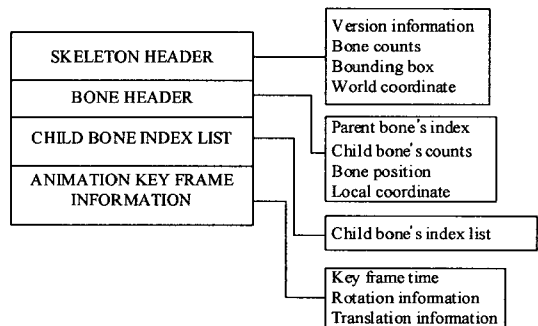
SKELETON HEADER

BONE HEADER

CHILD BONE INDEX LIST

ANIMATION KEY FRAME INFORMATION

Version information
Bone counts
Bounding box
World coordinate

Parent bone's index
Child bone's counts
Bone position
Local coordinate

Child bone's index list

Key frame time
Rotation information
Translation information